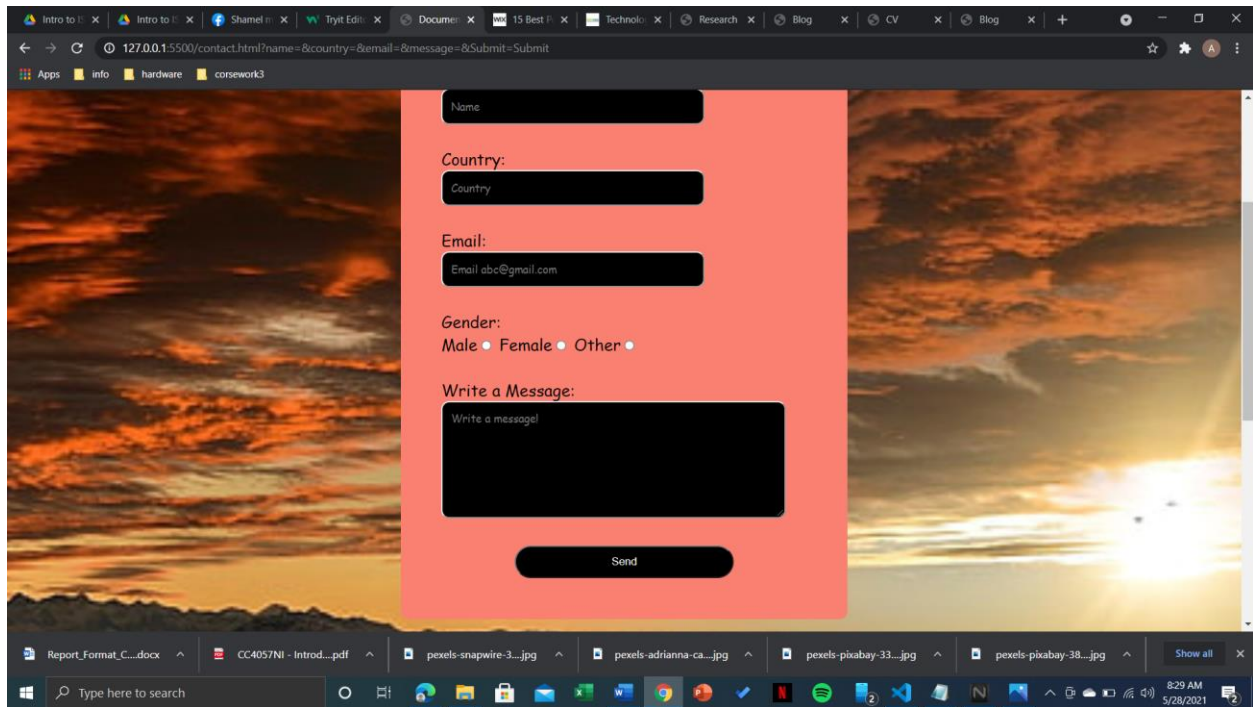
Intro to I ×
Intro to I ×
Shamel ×
Tryit Edit ×
Documen ×
15 Best P ×
Technolo ×
Research ×
Blog ×
CV ×
Blog ×
+

127.0.0.1:5500/contact.html?name=&country=&email=&message=&Submit=Submit

Apps
info
hardware
corsework3

Name

Country:

Country

Email:

Email abc@gmail.com

Gender:

Male Female Other

Write a Message:

Write a message!

Send

Report_Format_C....docx
CC4057NI - Introd....pdf
pexels-snapwire-3....jpg
pexels-adrianna-ca....jpg
pexels-pixabay-33....jpg
pexels-pixabay-38....jpg
Show all

Type here to search

8:29 AM
5/28/2021